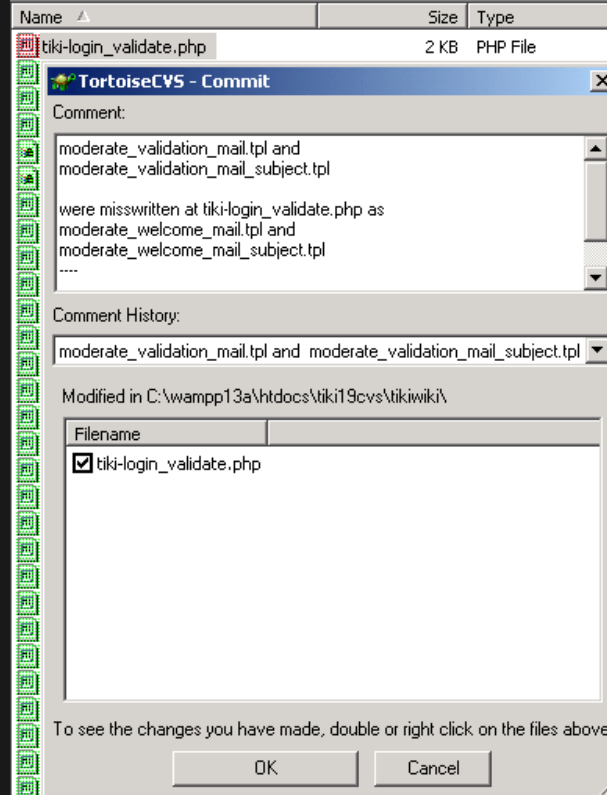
| Name | Size | Type |
|---|---|---|
| tiki-login_validate.php | 2 KB | PHP File |

TortoiseCVS - Commit

Comment:

moderate_validation_mail.tpl and
moderate_validation_mail_subject.tpl

were misswritten at tiki-login_validate.php as
moderate_welcome_mail.tpl and
moderate_welcome_mail_subject.tpl
----

Comment History:

moderate_validation_mail.tpl and moderate_validation_mail_subject.tpl

Modified in C:\wampp13a\htdocs\tiki19cvs\tikiwiki\

Filename

tiki-login_validate.php

To see the changes you have made, double or right click on the files above

OK

Cancel